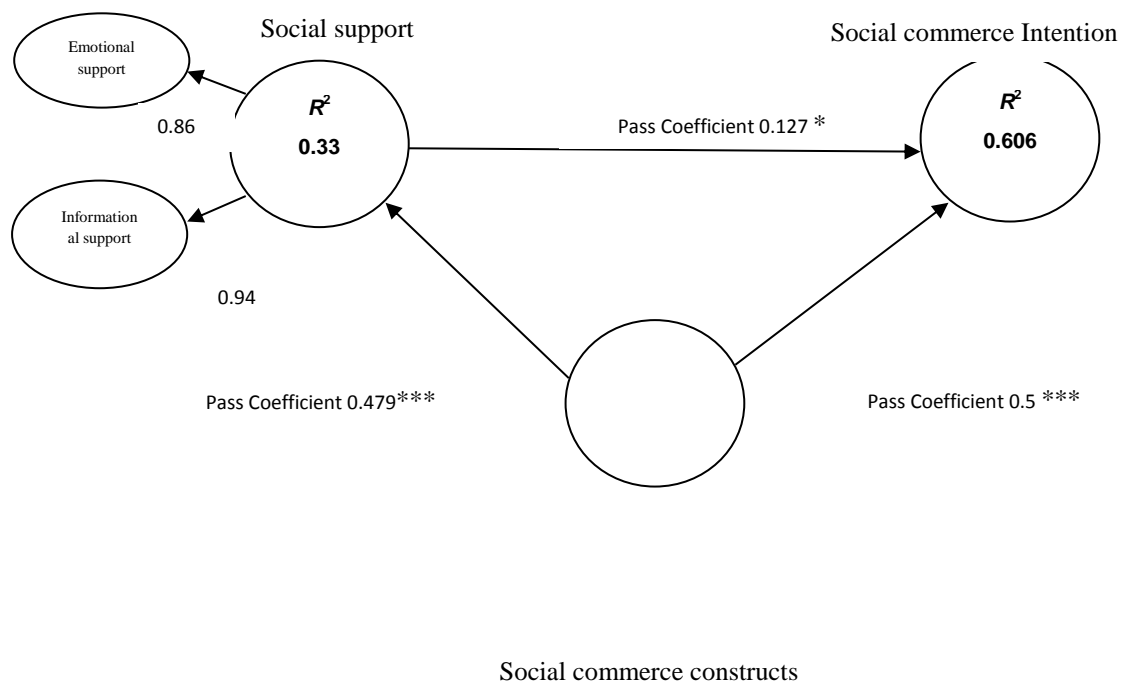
Social support

Social commerce Intention

Emotional support

$R^2$
0.33

0.86

Pass Coefficient 0.127 *

$R^2$
0.606

Information al support

0.94

Pass Coefficient 0.479***

Pass Coefficient 0.5 ***

Social commerce constructs